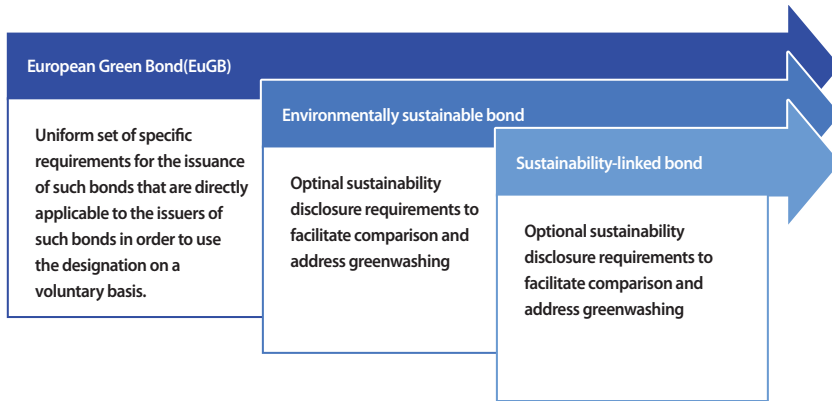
European Green Bond(EuGB)

Uniform set of specific requirements for the issuance of such bonds that are directly applicable to the issuers of such bonds in order to use the designation on a voluntary basis.

Environmentally sustainable bond

Optinal sustainability disclosure requirements to facilitate comparison and address greenwashing

Sustainability-linked bond

Optional sustainability disclosure requirements to facilitate comparison and address greenwashing